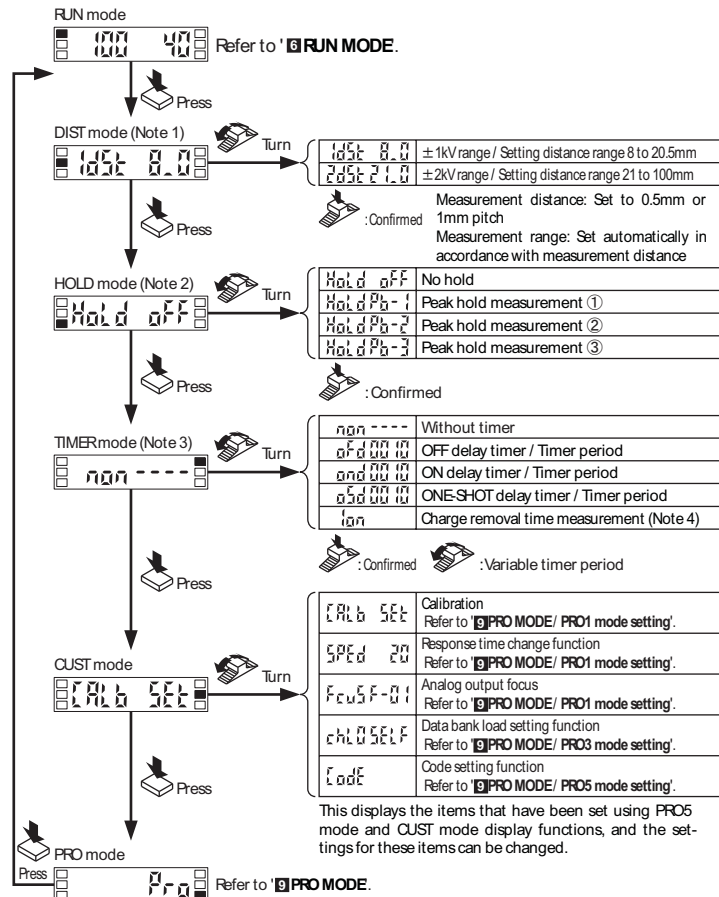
RUN mode

100 40

Refer to '6 RUN MODE.

Press

DIST mode (Note 1)

1dSt 8.0

Turn

1dSt 8.0 | ±1kV range / Setting distance range 8 to 20.5mm
2dSt 21.0 | ±2kV range / Setting distance range 21 to 100mm

:Confirmed

Measurement distance: Set to 0.5mm or 1mm pitch
Measurement range: Set automatically in accordance with measurement distance

Press

HOLD mode (Note 2)

HoLd oFF

Turn

| | |
|---|---|
| HoLd oFF | No hold |
| HoLdPh-1 | Peak hold measurement ① |
| HoLdPh-2 | Peak hold measurement ② |
| HoLdPh-3 | Peak hold measurement ③ |

:Confirmed

Press

TIMER mode (Note 3)

non ----

Turn

| | |
|---|---|
| non ---- | Without timer |
| oFd0010 | OFF delay timer / Timer period |
| ond0010 | ON delay timer / Timer period |
| oSd0010 | ONE-SHOT delay timer / Timer period |
| ion | Charge removal time measurement (Note 4) |

:Confirmed

:Variable timer period

Press

CUST mode

CALb SEt

Turn

| | |
|---|---|
| CALb SEt | Calibration Refer to '9 PRO MODE/ PRO1 mode setting'. |
| SPEd 20 | Response time change function Refer to '9 PRO MODE/ PRO1 mode setting'. |
| FcuSF-01 | Analog output focus Refer to '9 PRO MODE/ PRO1 mode setting'. |
| chL0SELF | Data bank load setting function Refer to '9 PRO MODE/ PRO3 mode setting'. |
| CodE | Code setting function Refer to '9 PRO MODE/ PRO5 mode setting'. |

This displays the items that have been set using PRO5 mode and CUST mode display functions, and the settings for these items can be changed.

Press

PRO mode

Press

Pro

Refer to '9 PRO MODE.